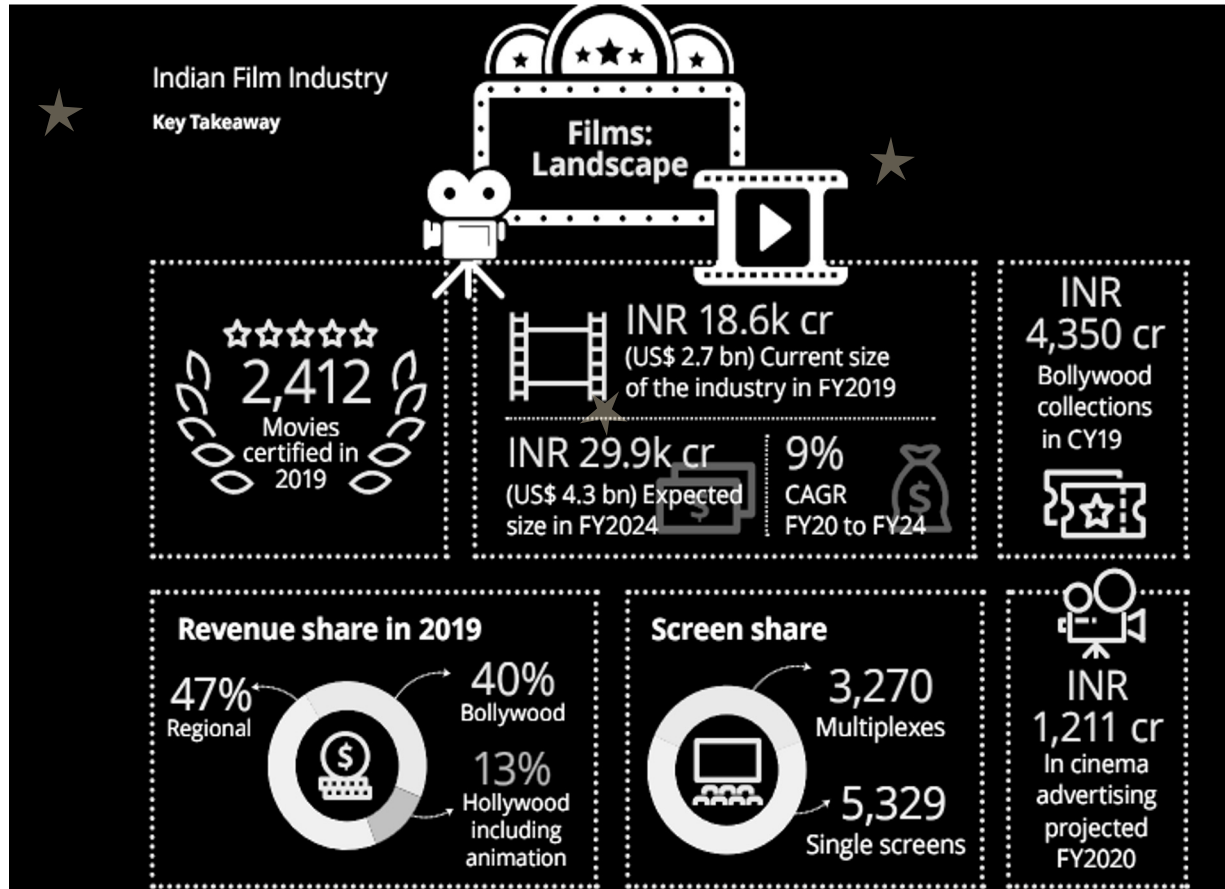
Indian Film Industry
Key Takeaway

Films: Landscape

2,412
Movies certified in 2019

INR 18.6k cr
(US$ 2.7 bn) Current size of the industry in FY2019

INR 29.9k cr
(US$ 4.3 bn) Expected size in FY2024

9%
CAGR
FY20 to FY24

INR
4,350 cr
Bollywood collections in CY19

Revenue share in 2019
47%
Regional
40%
Bollywood
13%
Hollywood including animation

Screen share
3,270
Multiplexes
5,329
Single screens

INR
1,211 cr
In cinema advertising projected FY2020